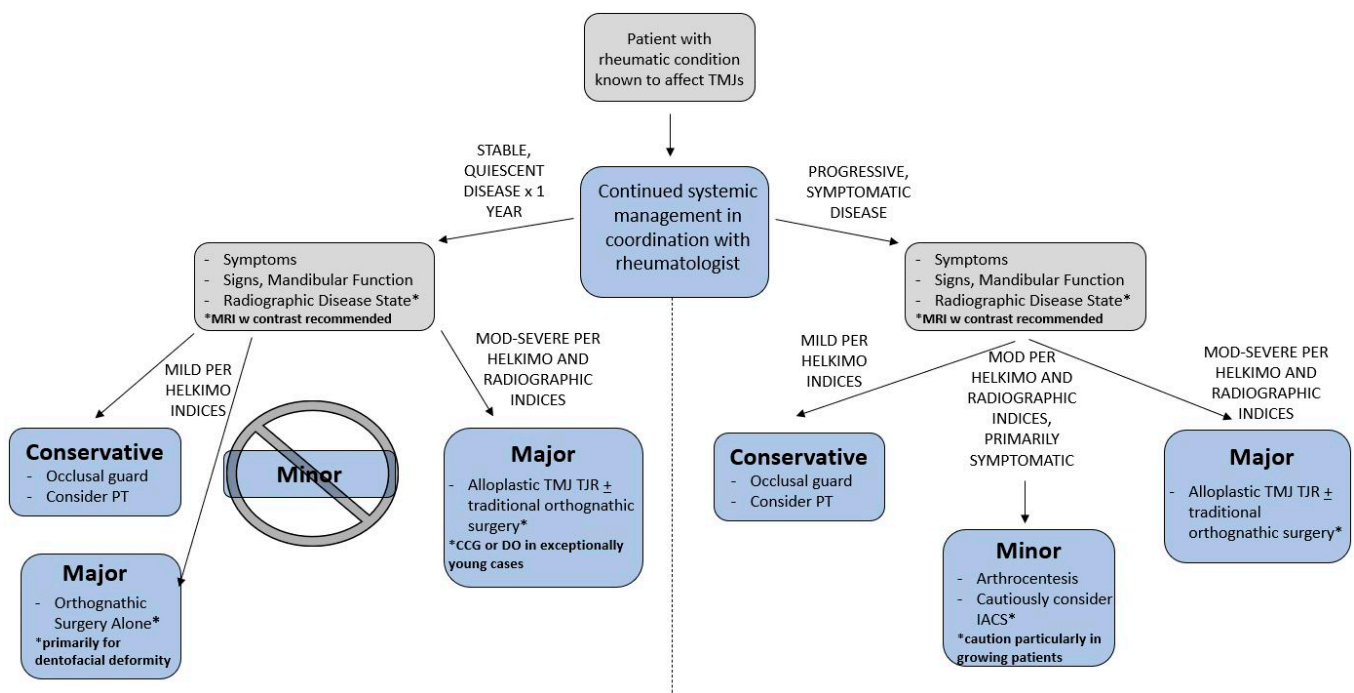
Patient with rheumatic condition known to affect TMJs

STABLE, QUIESCENT DISEASE x 1 YEAR

Continued systemic management in coordination with rheumatologist

PROGRESSIVE, SYMPTOMATIC DISEASE

- Symptoms
- Signs, Mandibular Function
- Radiographic Disease State*
*MRI w contrast recommended

MILD PER HELKIMO INDICES

MOD-SEVERE PER HELKIMO AND RADIOGRAPHIC INDICES

Conservative
- Occlusal guard
- Consider PT

Minor

Major
- Alloplastic TMJ TJR $\pm$ traditional orthognathic surgery*
*CCG or DO in exceptionally young cases

Major
- Orthognathic Surgery Alone*
*primarily for dentofacial deformity

- Symptoms
- Signs, Mandibular Function
- Radiographic Disease State*
*MRI w contrast recommended

MILD PER HELKIMO INDICES

MOD PER HELKIMO AND RADIOGRAPHIC INDICES, PRIMARILY SYMPTOMATIC

MOD-SEVERE PER HELKIMO AND RADIOGRAPHIC INDICES

Conservative
- Occlusal guard
- Consider PT

Minor
- Arthrocentesis
- Cautiously consider IACS*
*caution particularly in growing patients

Major
- Alloplastic TMJ TJR $\pm$ traditional orthognathic surgery*